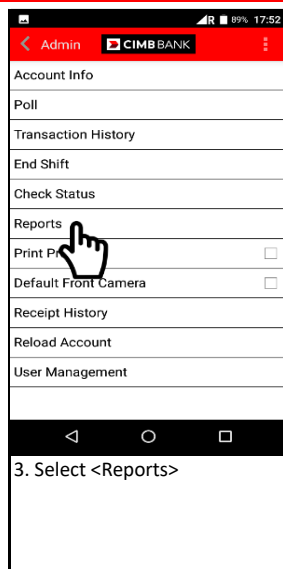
R 89% 17:52

Admin CIMB BANK

Account Info

Poll

Transaction History

End Shift

Check Status

Reports

Print Pr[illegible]

Default Front Camera

Receipt History

Reload Account

User Management

3. Select <Reports>